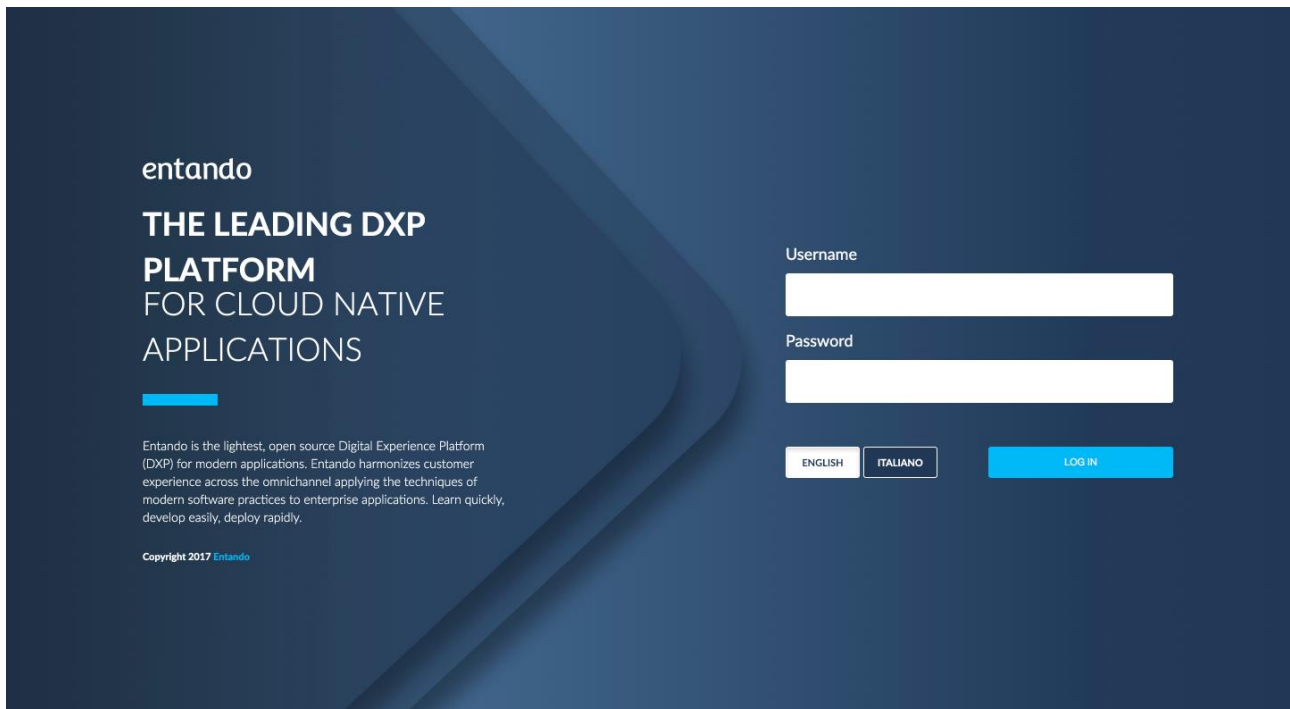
entando

THE LEADING DXP PLATFORM
FOR CLOUD NATIVE APPLICATIONS

Entando is the lightest, open source Digital Experience Platform (DXP) for modern applications. Entando harmonizes customer experience across the omnichannel applying the techniques of modern software practices to enterprise applications. Learn quickly, develop easily, deploy rapidly.

Copyright 2017 Entando

Username

Password

ENGLISH
ITALIANO
LOG IN